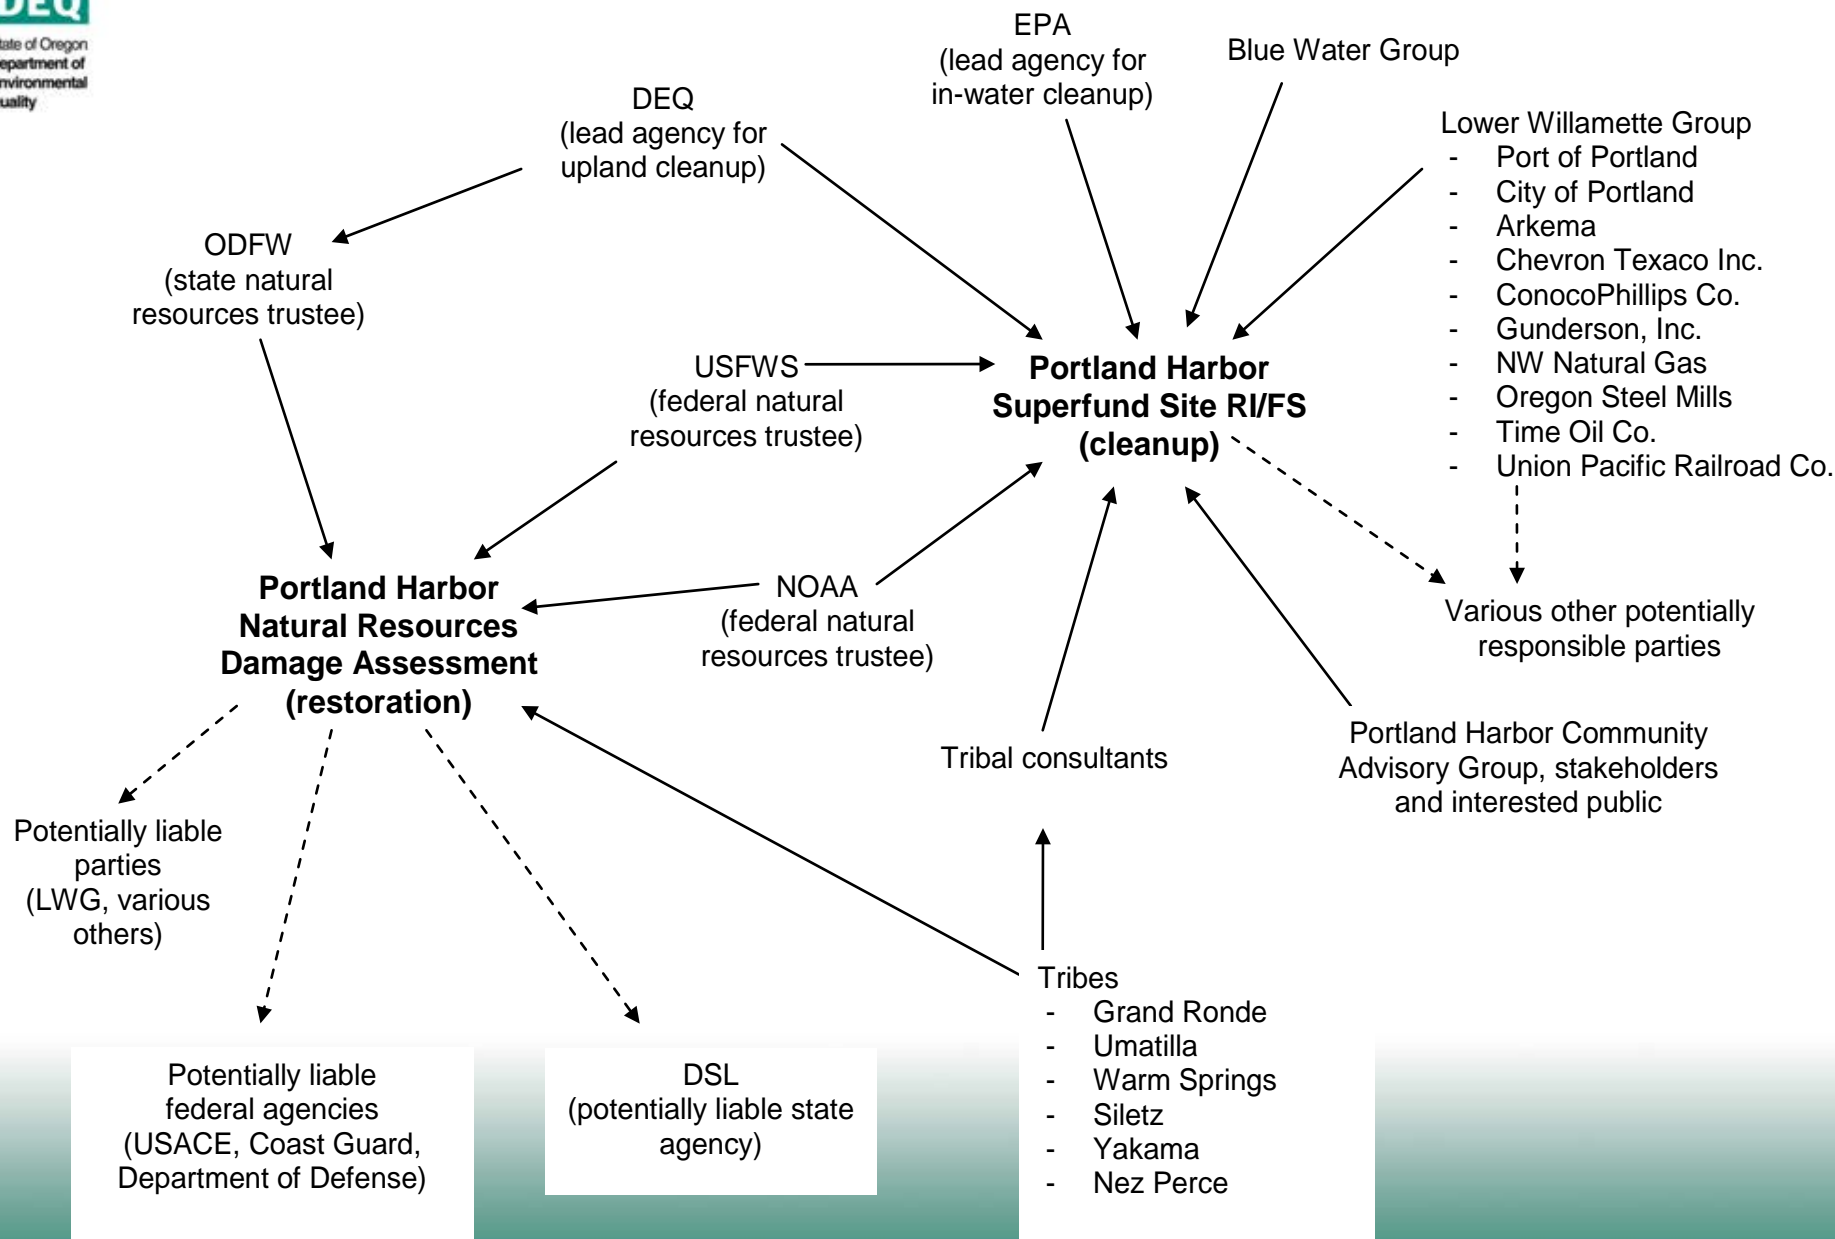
DEQ
tate of Oregon
epartment of
nvironmental
uality

EPA
(lead agency for in-water cleanup)

Blue Water Group

DEQ
(lead agency for upland cleanup)

Lower Willamette Group
- Port of Portland
- City of Portland
- Arkema
- Chevron Texaco Inc.
- ConocoPhillips Co.
- Gunderson, Inc.
- NW Natural Gas
- Oregon Steel Mills
- Time Oil Co.
- Union Pacific Railroad Co.

ODFW
(state natural resources trustee)

USFWS
(federal natural resources trustee)

**Portland Harbor Superfund Site RI/FS (cleanup)**

**Portland Harbor Natural Resources Damage Assessment (restoration)**

NOAA
(federal natural resources trustee)

Various other potentially responsible parties

Tribal consultants

Portland Harbor Community Advisory Group, stakeholders and interested public

Potentially liable parties (LWG, various others)

Tribes
- Grand Ronde
- Umatilla
- Warm Springs
- Siletz
- Yakama
- Nez Perce

Potentially liable federal agencies (USACE, Coast Guard, Department of Defense)

DSL
(potentially liable state agency)